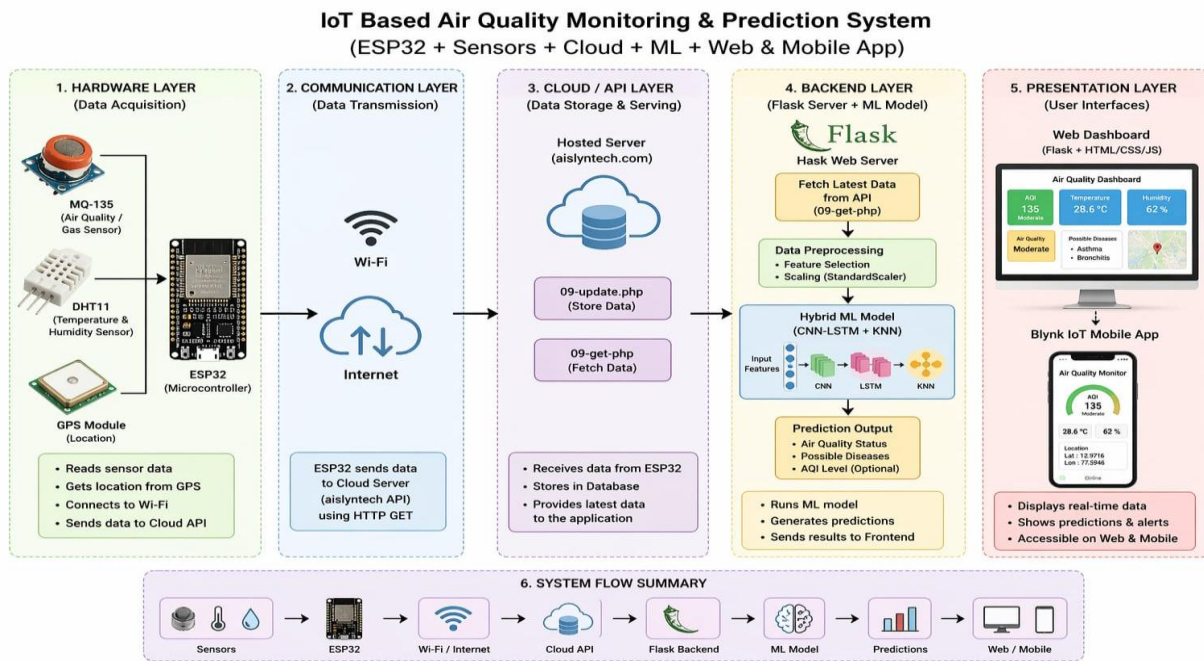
IoT Based Air Quality Monitoring & Prediction System
(ESP32 + Sensors + Cloud + ML + Web & Mobile App)

1. HARDWARE LAYER
(Data Acquisition)

MQ-135
(Air Quality / Gas Sensor)

DHT11
(Temperature & Humidity Sensor)

GPS Module
(Location)

ESP32
(Microcontroller)

• Reads sensor data
• Gets location from GPS
• Connects to Wi-Fi
• Sends data to Cloud API

2. COMMUNICATION LAYER
(Data Transmission)

Wi-Fi

Internet

ESP32 sends data to Cloud Server (aislyntech API) using HTTP GET

3. CLOUD / API LAYER
(Data Storage & Serving)

Hosted Server
(aislyntech.com)

09-update.php
(Store Data)

09-get-php
(Fetch Data)

• Receives data from ESP32
• Stores in Database
• Provides latest data to the application

4. BACKEND LAYER
(Flask Server + ML Model)

Flask

Hask Web Server

Fetch Latest Data from API
(09-get-php)

Data Preprocessing
• Feature Selection
• Scaling (StandardScaler)

Hybrid ML Model
(CNN-LSTM + KNN)

Input Features

CNN

LSTM

KNN

Prediction Output
• Air Quality Status
• Possible Diseases
• AQI Level (Optional)

• Runs ML model
• Generates predictions
• Sends results to Frontend

5. PRESENTATION LAYER
(User Interfaces)

Web Dashboard
(Flask + HTML/CSS/JS)

Air Quality Dashboard

AQI
135
Moderate

Temperature
28.6 °C

Humidity
62 %

Air Quality
Moderate

Possible Diseases
• Asthma
• Bronchitis

Blynk IoT Mobile App

Air Quality Monitor

AQI
135
Moderate

28.6 °C

62 %

Location
Lat : 12.9716
Lon : 77.5946

Online

• Displays real-time data
• Shows predictions & alerts
• Accessible on Web & Mobile

6. SYSTEM FLOW SUMMARY

Sensors → ESP32 → Wi-Fi / Internet → Cloud API → Flask Backend → ML Model → Predictions → Web / Mobile